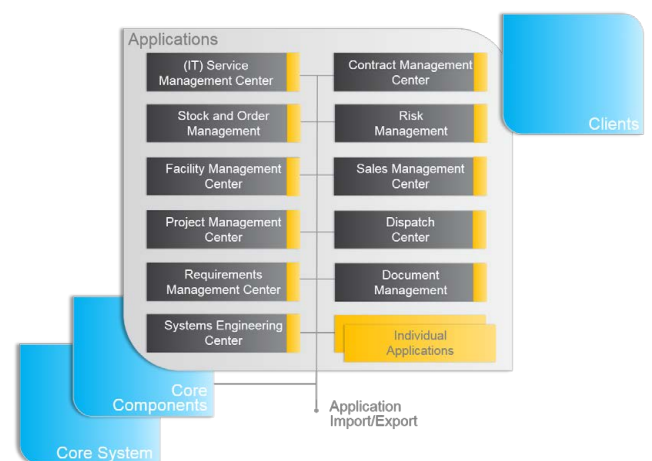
Applications

(IT) Service Management Center

Contract Management Center

Stock and Order Management

Risk Management

Facility Management Center

Sales Management Center

Project Management Center

Dispatch Center

Requirements Management Center

Document Management

Systems Engineering Center

Individual Applications

Clients

Core Components

Core System

Application Import/Export